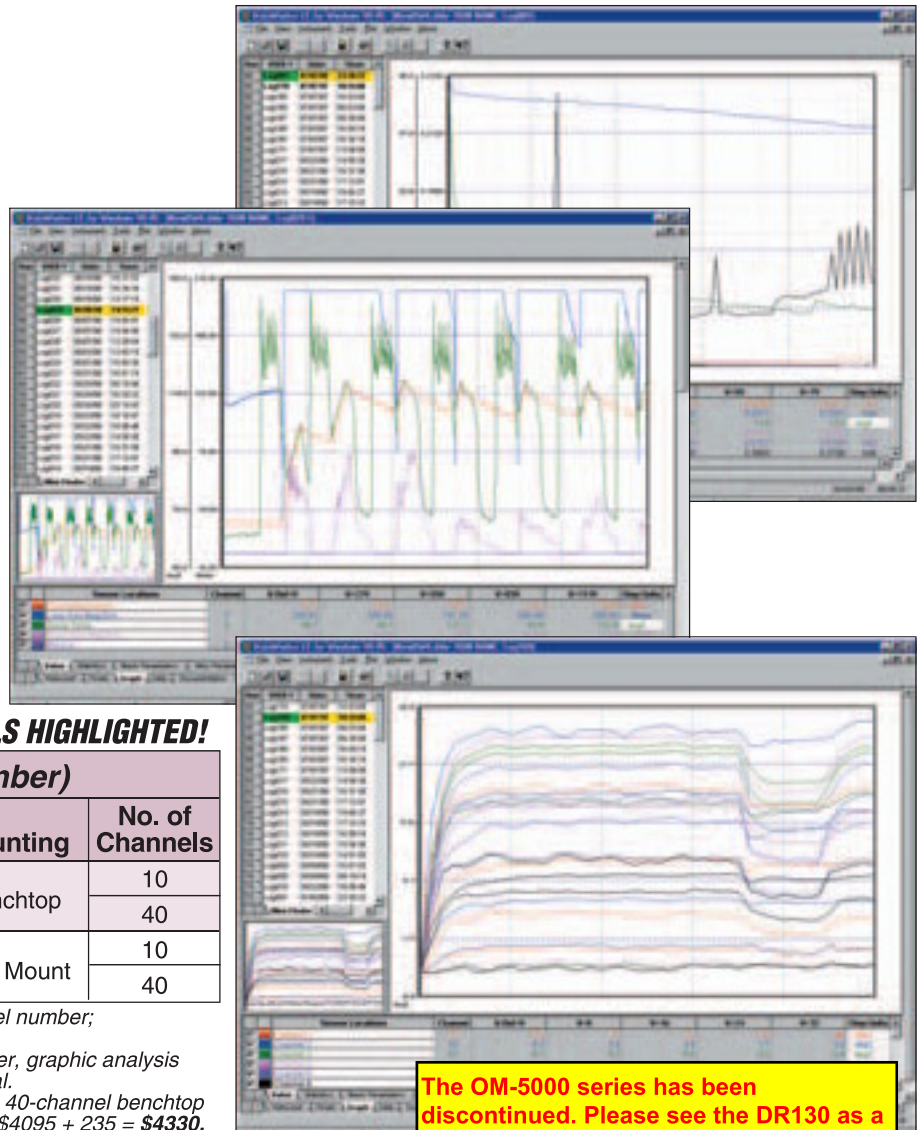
S HIGHLIGHTED!

mber)

| unting | No. of Channels |
|---|---|
| nchtop | 10 |
| | 40 |
| Mount | 10 |
| | 40 |

el number;

er, graphic analysis al.

40-channel benchtop $4095 + 235 = **$4330.**

The OM-5000 series has been discontinued. Please see the DR130 as a